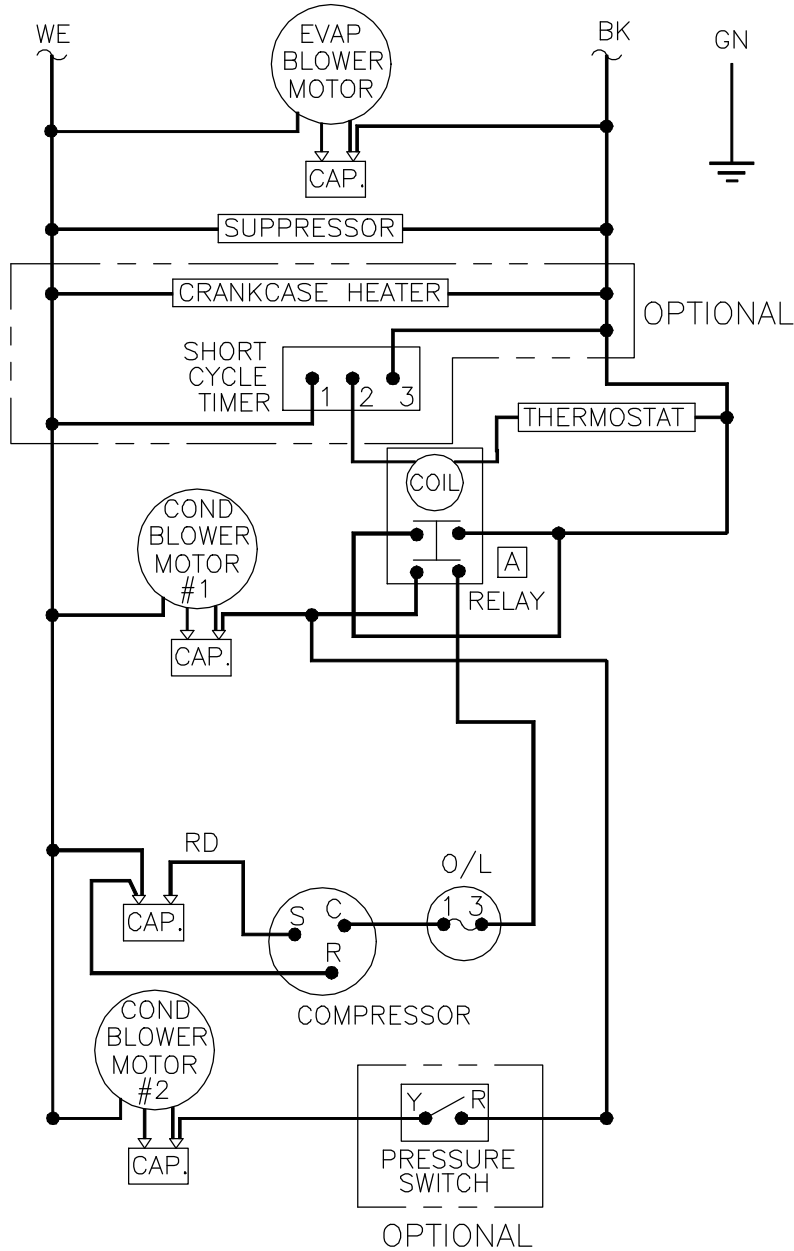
WE

EVAP BLOWER MOTOR

BK

GN

CAP.

SUPPRESSOR

CRANKCASE HEATER

OPTIONAL

SHORT CYCLE TIMER

1 2 3

THERMOSTAT

COIL

COND BLOWER MOTOR #1

A

RELAY

CAP.

RD

O/L

1 3

CAP.

S C

R

COMPRESSOR

COND BLOWER MOTOR #2

Y R

PRESSURE SWITCH

CAP.

OPTIONAL